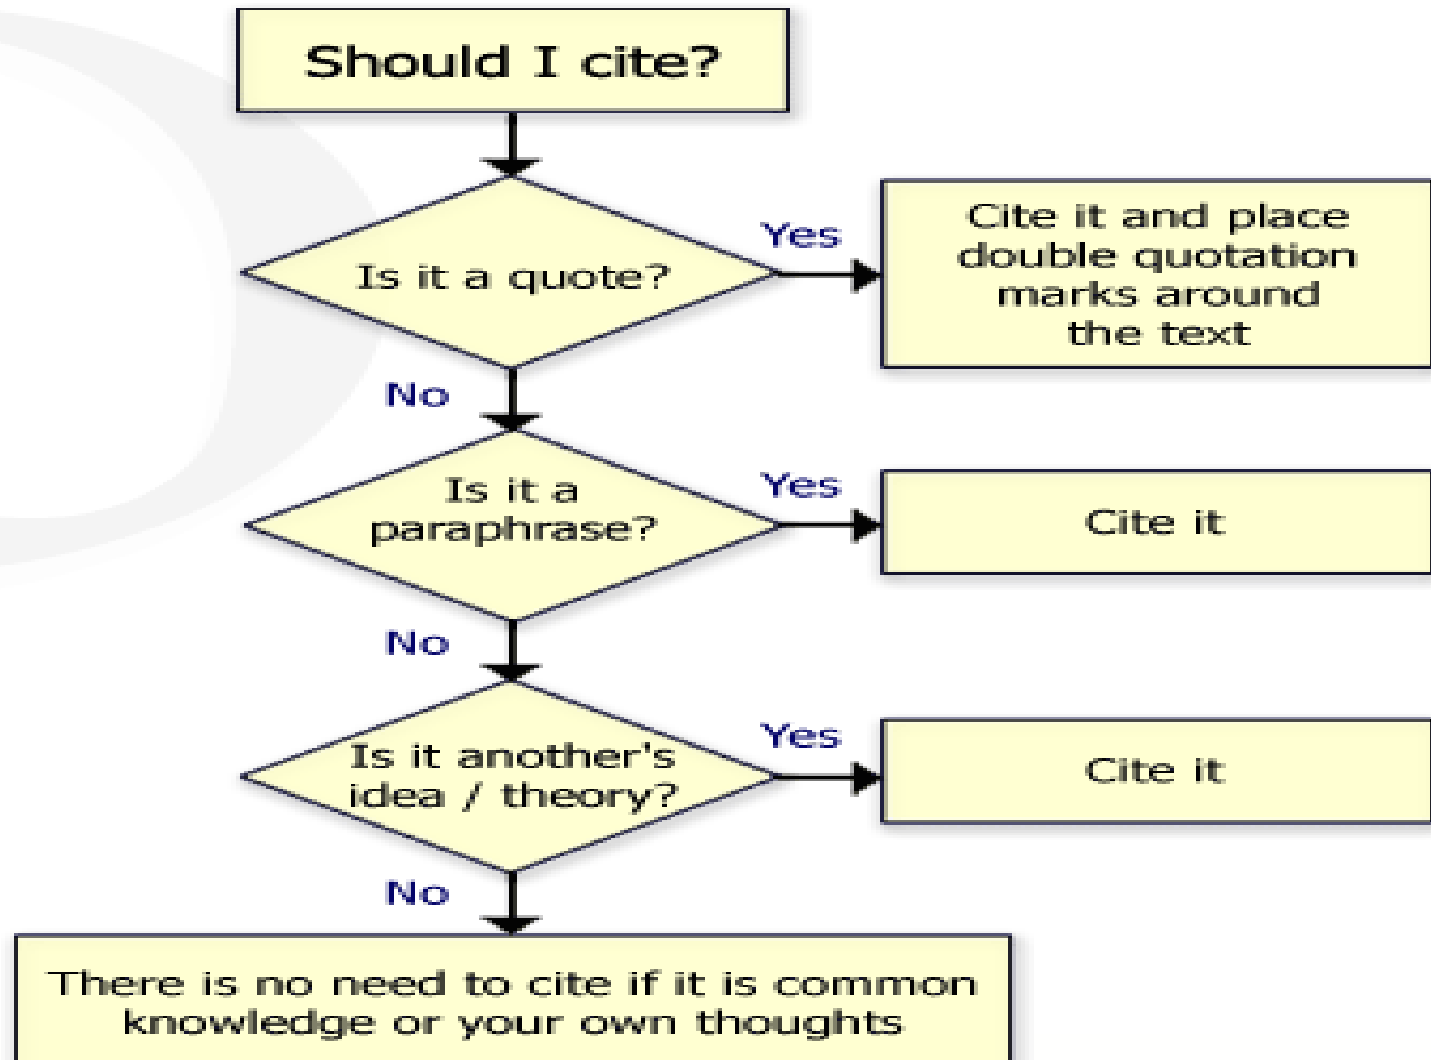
Should I cite?

Is it a quote?

Yes

Cite it and place double quotation marks around the text

No

Is it a paraphrase?

Yes

Cite it

No

Is it another's idea / theory?

Yes

Cite it

No

There is no need to cite if it is common knowledge or your own thoughts